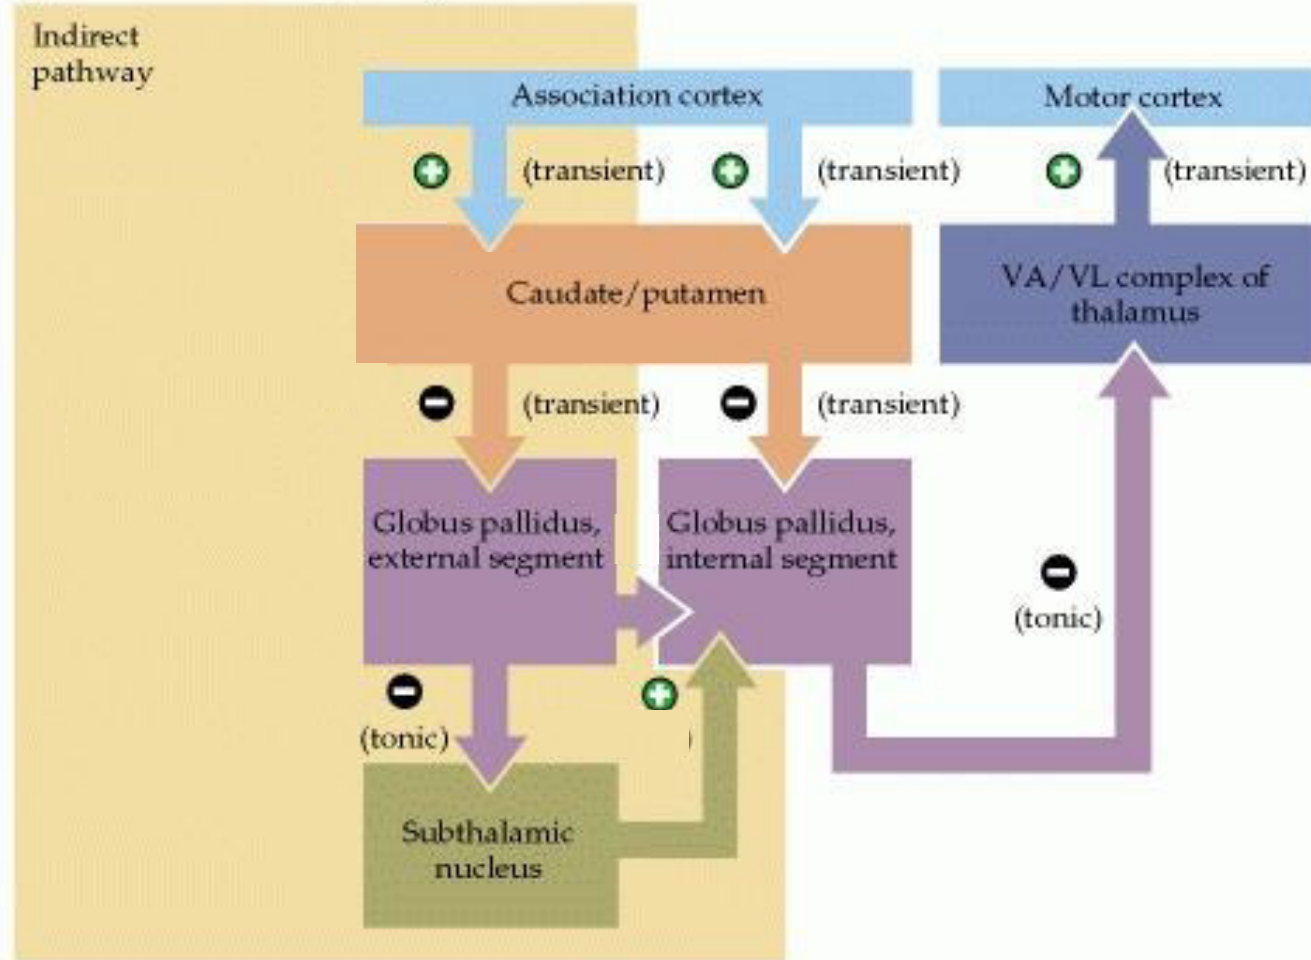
Indirect pathway

Association cortex

Motor cortex

(transient)

(transient)

(transient)

Caudate/putamen

VA/VL complex of thalamus

(transient)

(transient)

Globus pallidus, external segment

Globus pallidus, internal segment

(tonic)

(tonic)

Subthalamic nucleus